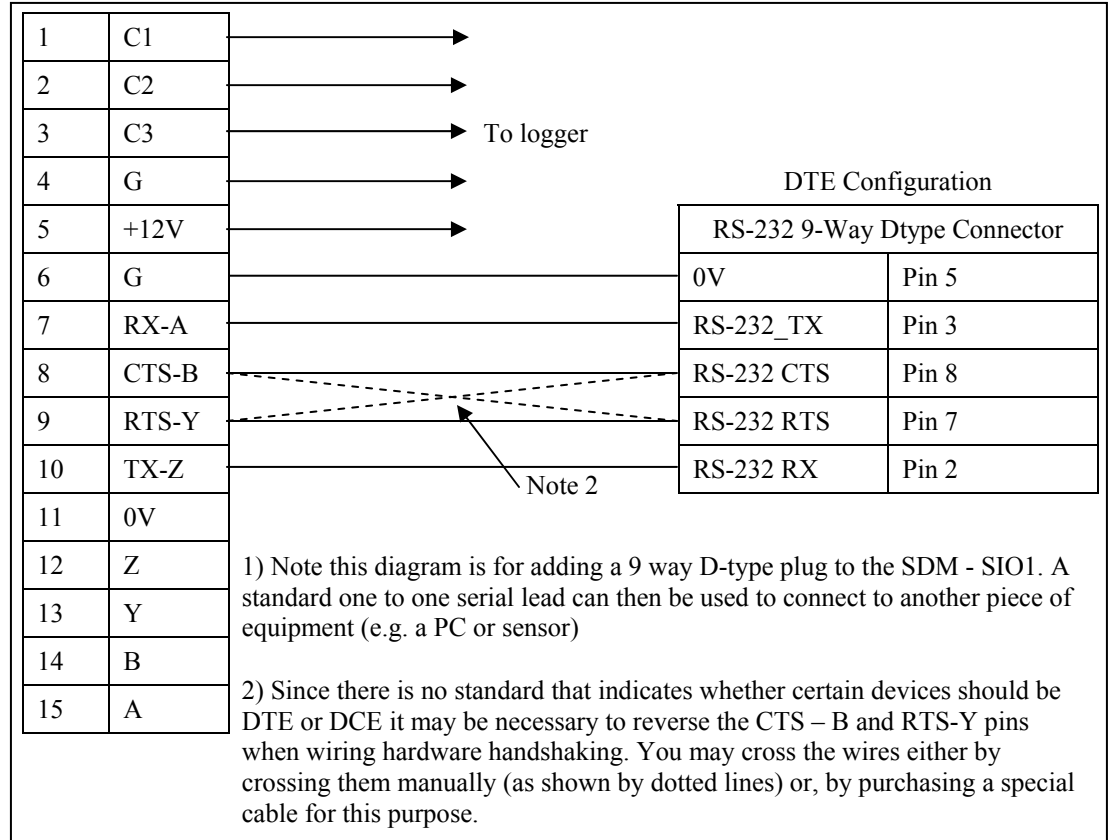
| 1 | C1 |
|---|---|
| 2 | C2 |
| 3 | C3 |
| 4 | G |
| 5 | +12V |
| 6 | G |
| 7 | RX-A |
| 8 | CTS-B |
| 9 | RTS-Y |
| 10 | TX-Z |
| 11 | 0V |
| 12 | Z |
| 13 | Y |
| 14 | B |
| 15 | A |

To logger

DTE Configuration

| RS-232 9-Way Dtype Connector | |
|---|---|
| 0V | Pin 5 |
| RS-232_TX | Pin 3 |
| RS-232 CTS | Pin 8 |
| RS-232 RTS | Pin 7 |
| RS-232 RX | Pin 2 |

Note 2

1) Note this diagram is for adding a 9 way D-type plug to the SDM - SIO1. A standard one to one serial lead can then be used to connect to another piece of equipment (e.g. a PC or sensor)

2) Since there is no standard that indicates whether certain devices should be DTE or DCE it may be necessary to reverse the CTS – B and RTS-Y pins when wiring hardware handshaking. You may cross the wires either by crossing them manually (as shown by dotted lines) or, by purchasing a special cable for this purpose.